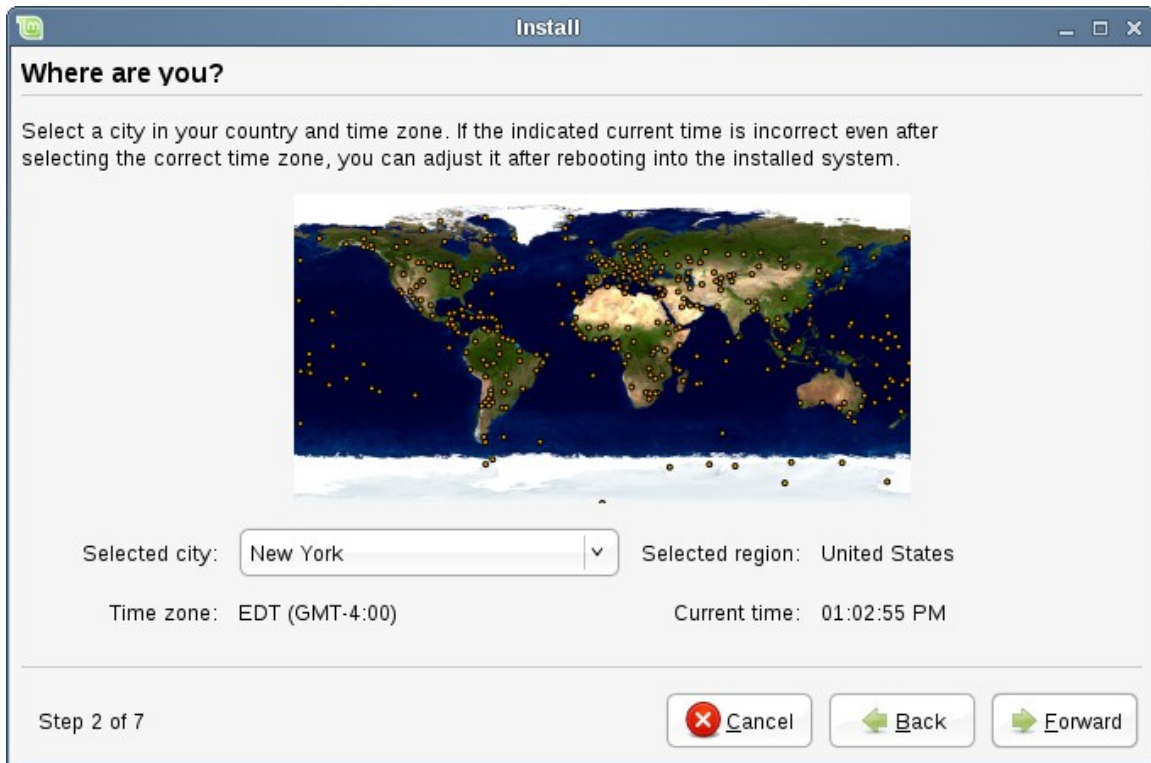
Install

Where are you?

Select a city in your country and time zone. If the indicated current time is incorrect even after selecting the correct time zone, you can adjust it after rebooting into the installed system.

Selected city: New York

Selected region: United States

Time zone: EDT (GMT-4:00)

Current time: 01:02:55 PM

Step 2 of 7

Cancel

Back

Forward